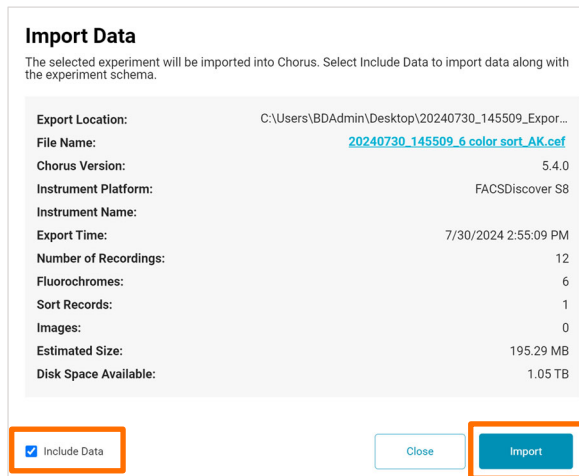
Import Data

The selected experiment will be imported into Chorus. Select Include Data to import data along with the experiment schema.

| | |
|---|---|
| Export Location: | C:\Users\BDAdmin\Desktop\20240730_145509_Expor... |
| File Name: | 20240730_145509_6 color sort_AK.cef |
| Chorus Version: | 5.4.0 |
| Instrument Platform: | FACSDiscover S8 |
| Instrument Name: | |
| Export Time: | 7/30/2024 2:55:09 PM |
| Number of Recordings: | 12 |
| Fluorochromes: | 6 |
| Sort Records: | 1 |
| Images: | 0 |
| Estimated Size: | 195.29 MB |
| Disk Space Available: | 1.05 TB |

Include Data

Close

Import